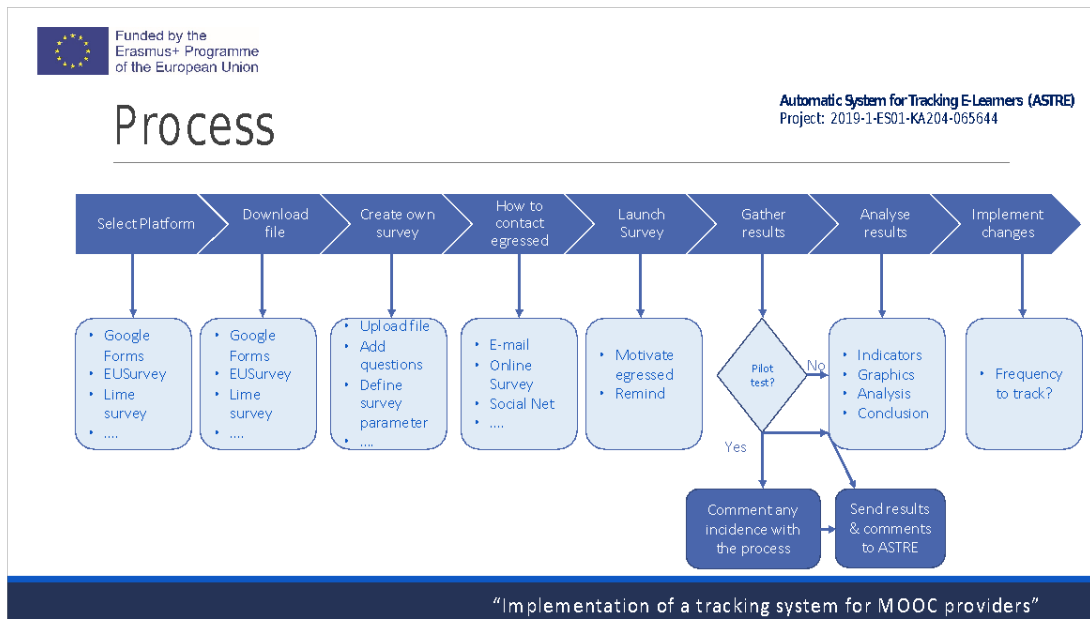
Funded by the Erasmus+ Programme of the European Union

Automatic System for Tracking E-Learners (ASTRE)
Project: 2019-1-ES01-KA204-065644

Process

Select Platform

Download file

Create own survey

How to contact egressed

Launch Survey

Gather results

Analyse results

Implement changes

• Google Forms
• EUSurvey
• Lime survey
• ....

• Google Forms
• EUSurvey
• Lime survey
• ....

• Upload file
• Add questions
• Define survey parameter
• ....

• E-mail
• Online Survey
• Social Net
• ....

• Motivate egressed
• Remind

Pilot test?

No

Yes

• Indicators
• Graphics
• Analysis
• Conclusion

• Frequency to track?

Comment any incidence with the process

Send results & comments to ASTRE

"Implementation of a tracking system for MOOC providers"